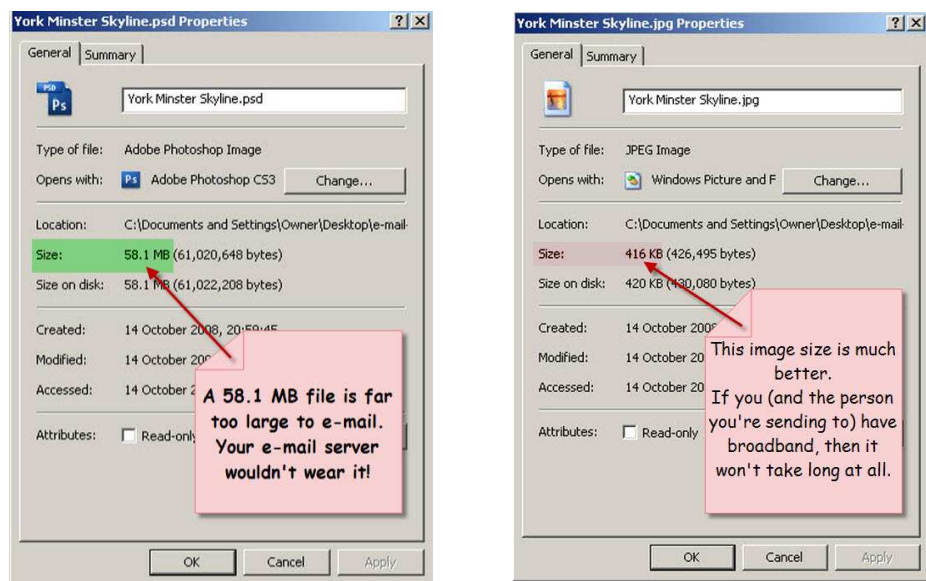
York Minster Skyline.psd Properties

?

General | Summary

PSD Ps

York Minster Skyline.psd

Type of file: Adobe Photoshop Image

Opens with: Ps Adobe Photoshop CS3

Change...

Location: C:\Documents and Settings\Owner\Desktop\e-mail

Size: 58.1 MB (61,020,648 bytes)

Size on disk: 58.1 MB (61,022,208 bytes)

Created: 14 October 2008, 20:59:45

Modified: 14 October 20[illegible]

Accessed: 14 October 2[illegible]

Attributes: Read-only

A 58.1 MB file is far too large to e-mail. Your e-mail server wouldn't wear it!

OK Cancel Apply

York Minster Skyline.jpg Properties

?

General | Summary

York Minster Skyline.jpg

Type of file: JPEG Image

Opens with: Windows Picture and F

Change...

Location: C:\Documents and Settings\Owner\Desktop\e-mail

Size: 416 KB (426,495 bytes)

Size on disk: 420 KB (430,080 bytes)

Created: 14 October 200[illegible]

Modified: 14 October 20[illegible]

Accessed: 14 October 20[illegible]

Attributes: Read-only

This image size is much better.
If you (and the person you're sending to) have broadband, then it won't take long at all.

OK Cancel Apply